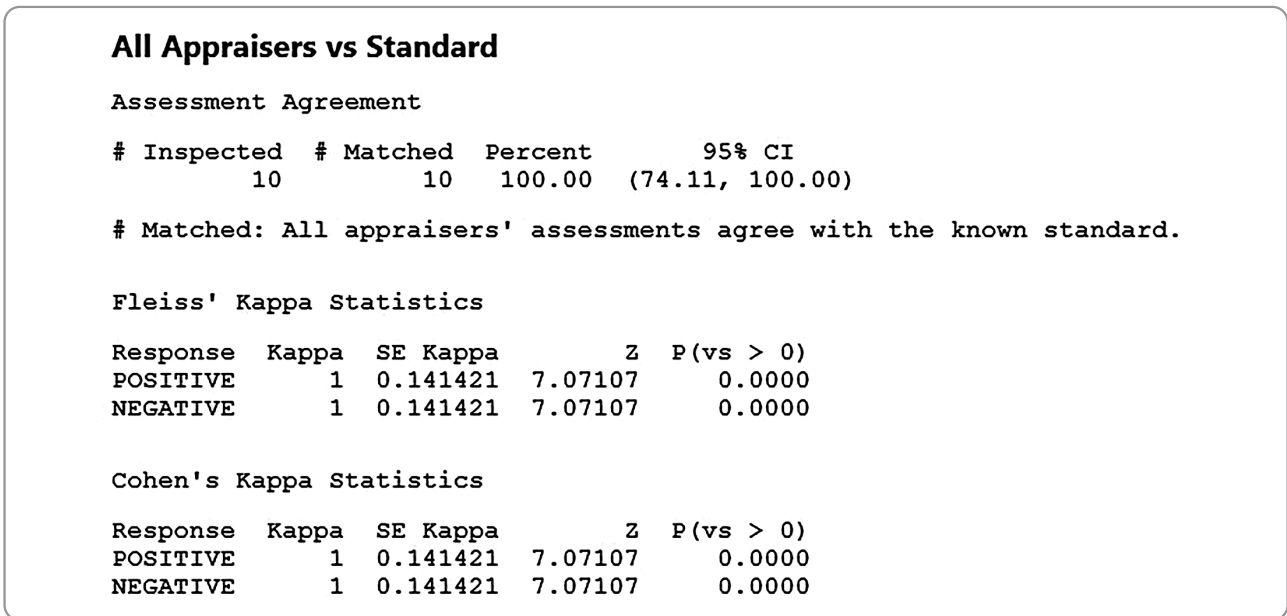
All Appraisers vs Standard

Assessment Agreement

| # Inspected | # Matched | Percent | 95% CI |
|---|---|---|---|
| 10 | 10 | 100.00 | (74.11, 100.00) |

# Matched: All appraisers' assessments agree with the known standard.

Fleiss' Kappa Statistics

| Response | Kappa | SE Kappa | Z | P(vs > 0) |
|---|---|---|---|---|
| POSITIVE | 1 | 0.141421 | 7.07107 | 0.0000 |
| NEGATIVE | 1 | 0.141421 | 7.07107 | 0.0000 |

Cohen's Kappa Statistics

| Response | Kappa | SE Kappa | Z | P(vs > 0) |
|---|---|---|---|---|
| POSITIVE | 1 | 0.141421 | 7.07107 | 0.0000 |
| NEGATIVE | 1 | 0.141421 | 7.07107 | 0.0000 |